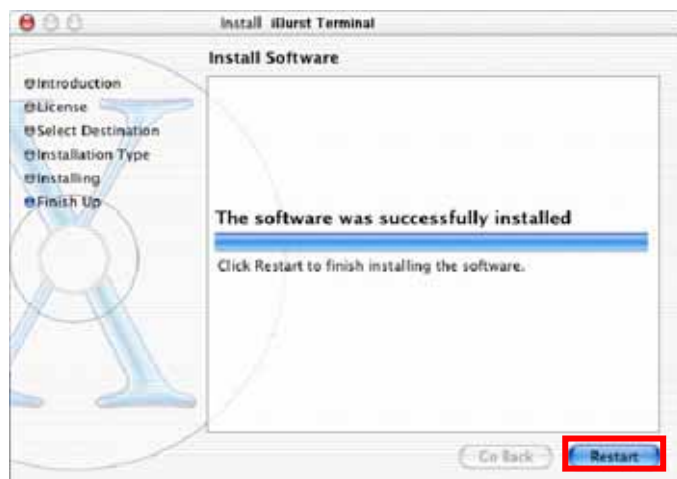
Install iBurst Terminal

Install Software

Introduction
License
Select Destination
Installation Type
Installing
Finish Up

The software was successfully installed

Click Restart to finish installing the software.

Go Back
Restart